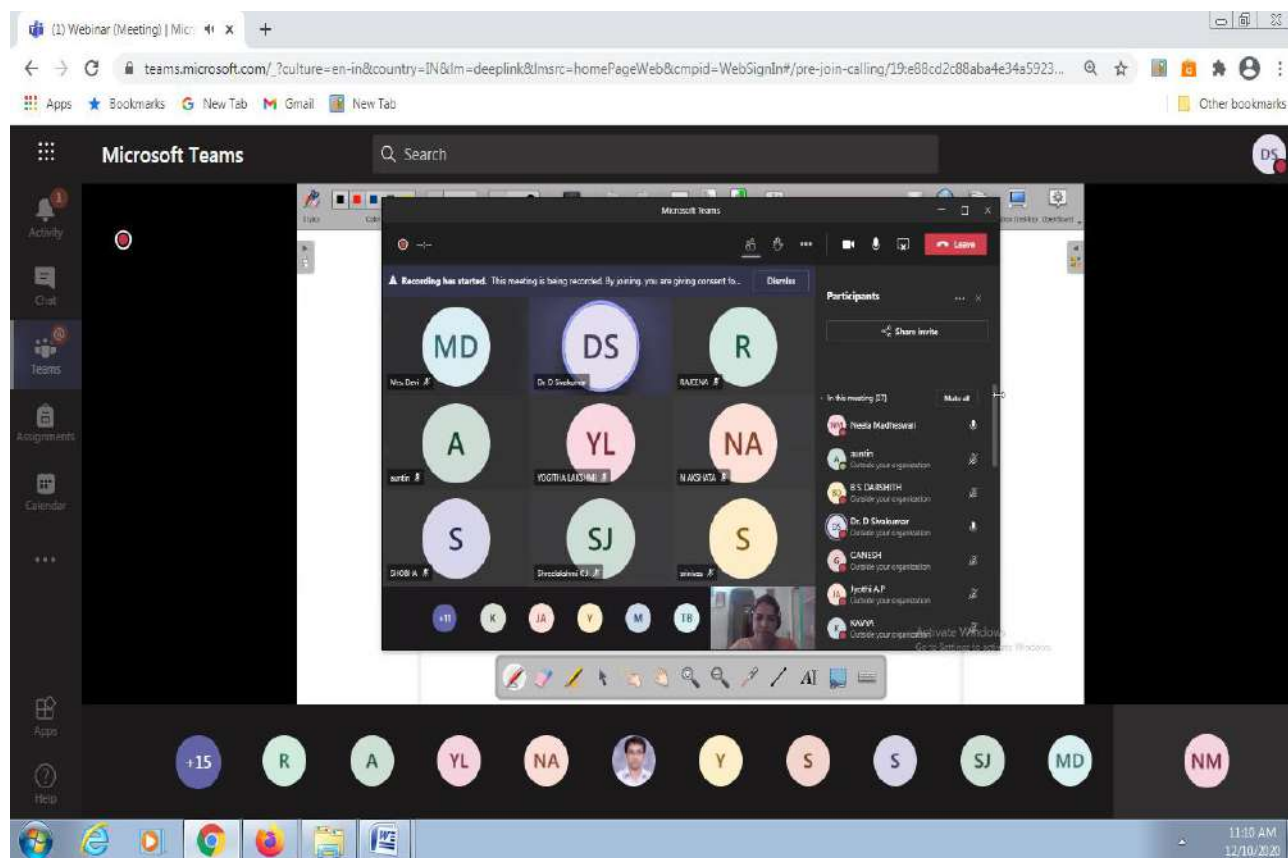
(1) Webinar (Meeting) | Micr ×  +

teams.microsoft.com/_?culture=en-in&country=IN&lm=deeplink&lmsrc=homePageWeb&cmpid=WebSignIn#/pre-join-calling/19:e88cd2c88aba4e34a5923...

Apps  Bookmarks  New Tab  Gmail  New Tab  Other bookmarks

Microsoft Teams  Search  DS

Activity
Chat
Teams
Assignments
Calendar
...
Apps
Help

Microsoft Teams

Leave

Recording has started. This meeting is being recorded. By joining, you are giving consent fo...  Dismiss

MD  Mrs Devi
DS  Dr D Sivakumar
R  RAKENA
A  austin
YL  YOGITHA LAKSHMI
NA  NAKSHATA
S  SHOBIA
SJ  Sivaslakshmi CJ
S  srinivas

+11  K  JA  Y  M  TB

Participants

Share invite

In this meeting (37)  Mute all

Neela Madheswari
austin  Outside your organization
B.S. DARSHITH  Outside your organization
Dr. D Sivakumar  Outside your organization
GANESH  Outside your organization
Jyothi A.P  Outside your organization
KAVYA  Outside your organization

Activate Windows
Go to Settings to activate Windows.

+15  R  A  YL  NA  Y  S  S  SJ  MD  NM

11:10 AM
12/10/2020